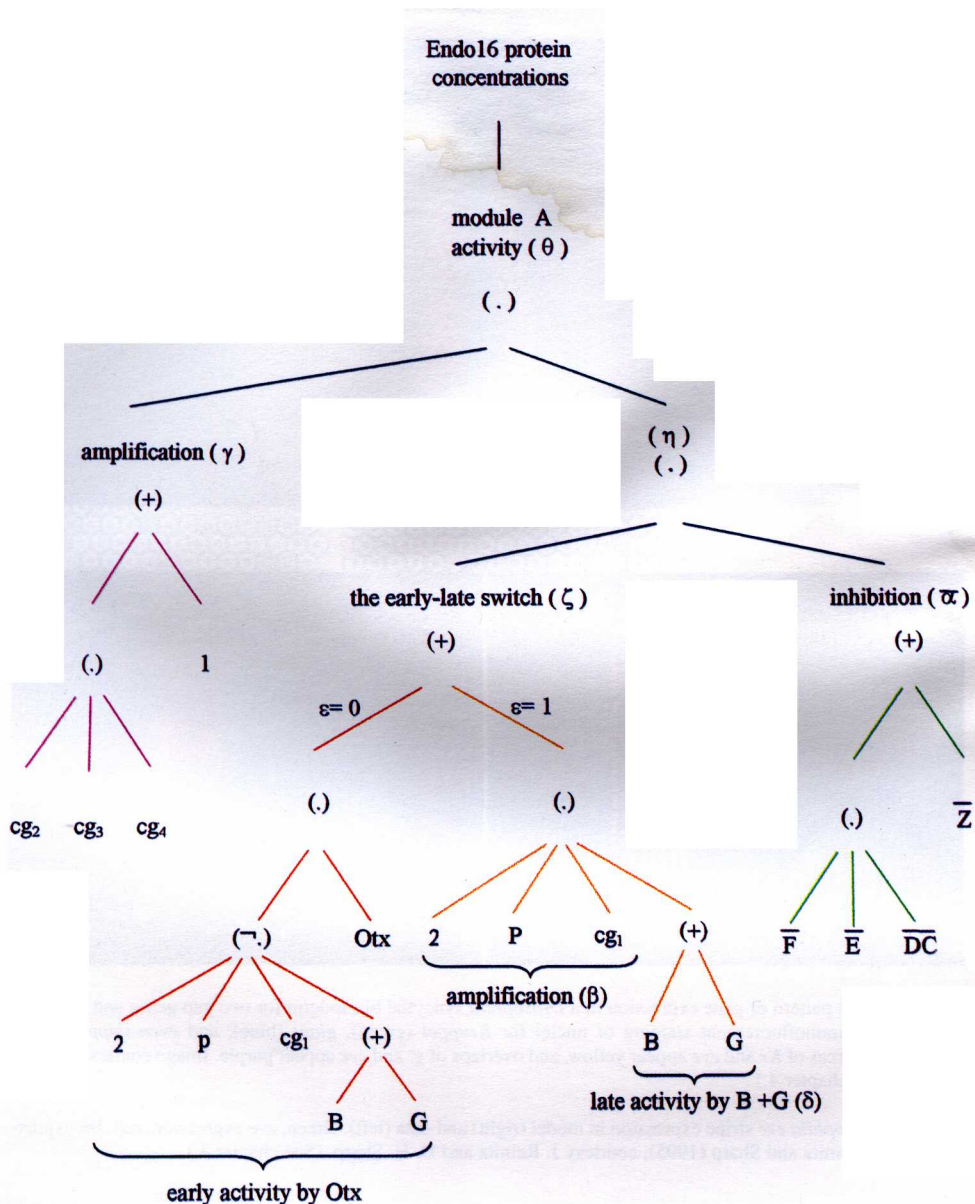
Endo16 protein concentrations

module A activity ( θ )

( . )

amplification ( γ )

( η )
( . )

(+)

the early-late switch ( ζ )

inhibition ( ϖ )

(.)

1

(+)

(+)

ε= 0

ε= 1

cg$_2$ cg$_3$ cg$_4$

(.)

(.)

(.)

$\overline{Z}$

(¬.)

Otx

2

P

cg$_1$

(+)

$\overline{F}$

$\overline{E}$

$\overline{DC}$

amplification (β)

2

p

cg$_1$

(+)

B

G

late activity by B +G (δ)

B

G

early activity by Otx